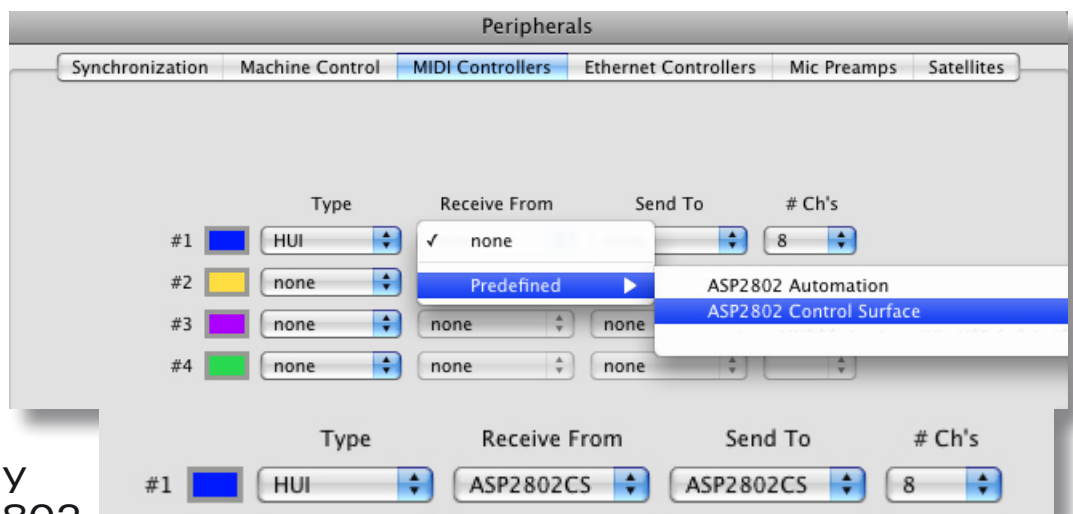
Peripherals

Synchronization | Machine Control | MIDI Controllers | Ethernet Controllers | Mic Preamps | Satellites

Type Receive From Send To # Ch's

#1 HUI ✓ none 8

#2 none Predefined ▶ ASP2802 Automation

#3 none none none ASP2802 Control Surface

#4 none none none

Type Receive From Send To # Ch's

#1 HUI ASP2802CS ASP2802CS 8

y

802